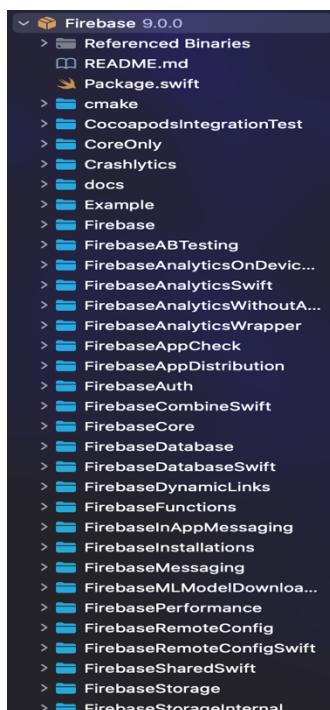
Firebase 9.0.0
Referenced Binaries
README.md
Package.swift
cmake
CocoapodsIntegrationTest
CoreOnly
Crashlytics
docs
Example
Firebase
FirebaseABTesting
FirebaseAnalyticsOnDevic...
FirebaseAnalyticsSwift
FirebaseAnalyticsWithoutA...
FirebaseAnalyticsWrapper
FirebaseAppCheck
FirebaseAppDistribution
FirebaseAuth
FirebaseCombineSwift
FirebaseCore
FirebaseDatabase
FirebaseDatabaseSwift
FirebaseDynamicLinks
FirebaseFunctions
FirebaseInAppMessaging
FirebaseInstallations
FirebaseMessaging
FirebaseMLModelDownloa...
FirebasePerformance
FirebaseRemoteConfig
FirebaseRemoteConfigSwift
FirebaseSharedSwift
FirebaseStorage
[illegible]